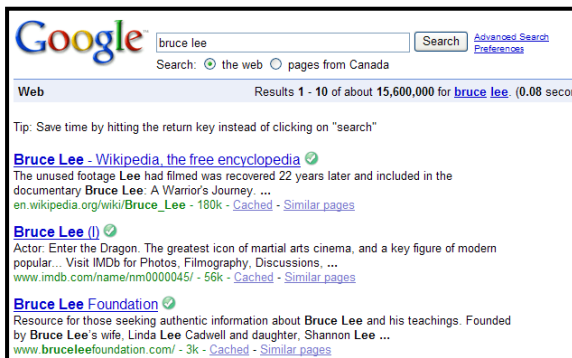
Google

bruce lee

Search

Advanced Search
Preferences

Search: the web pages from Canada

Web

Results 1 - 10 of about 15,600,000 for bruce lee. (0.08 seco

Tip: Save time by hitting the return key instead of clicking on "search"

Bruce Lee - Wikipedia, the free encyclopedia
The unused footage Lee had filmed was recovered 22 years later and included in the documentary Bruce Lee: A Warrior's Journey. ...
en.wikipedia.org/wiki/Bruce_Lee - 180k - Cached - Similar pages

Bruce Lee (I)
Actor: Enter the Dragon. The greatest icon of martial arts cinema, and a key figure of modern popular... Visit IMDb for Photos, Filmography, Discussions, ...
www.imdb.com/name/nm0000045/ - 56k - Cached - Similar pages

Bruce Lee Foundation
Resource for those seeking authentic information about Bruce Lee and his teachings. Founded by Bruce Lee's wife, Linda Lee Cadwell and daughter, Shannon Lee ...
www.bruceleefoundation.com/ - 3k - Cached - Similar pages